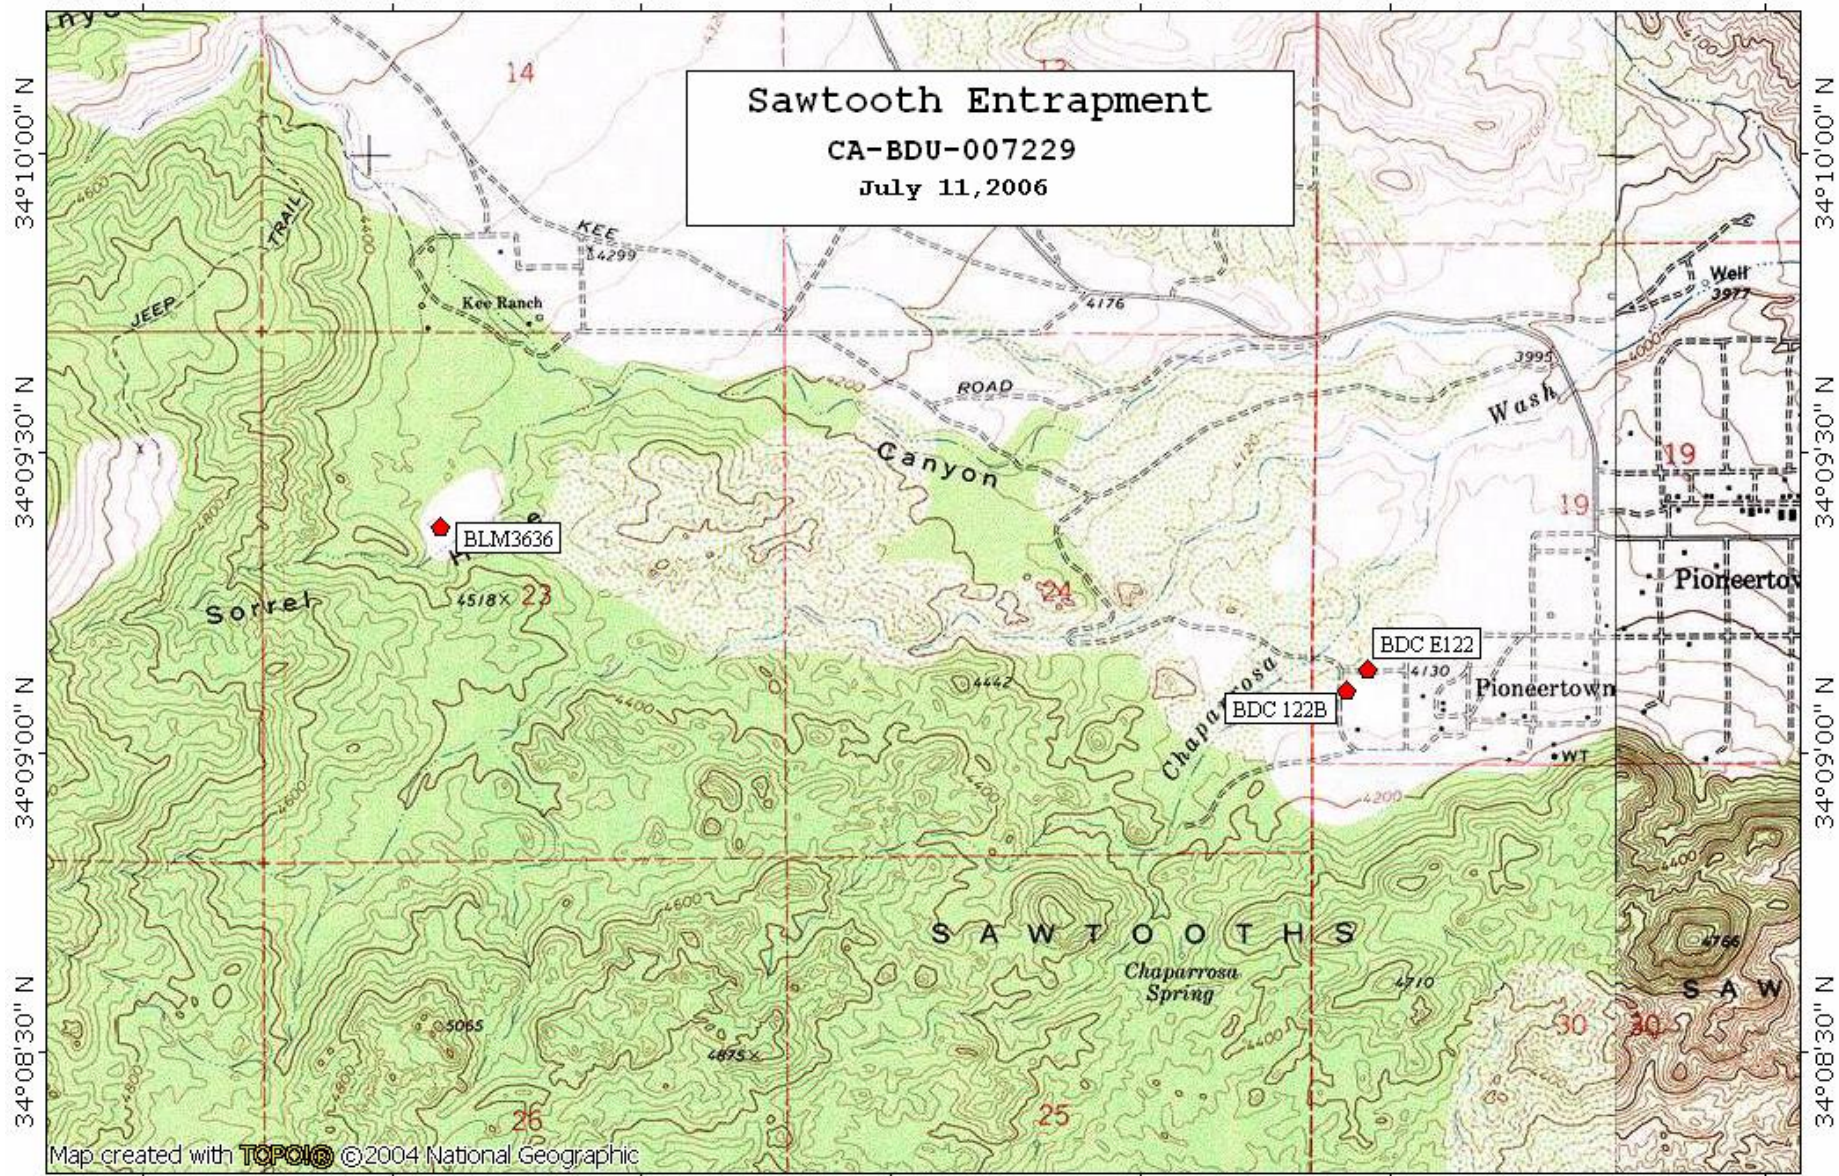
Sawtooth Entrapment
CA-BDU-007229
July 11,2006

34°10'00" N
34°09'30" N
34°09'00" N
34°08'30" N

14
13
JEEP
TRAIL
KEE
4299
Kee Ranch
4176
ROAD
3995
Wash
Well
3977
4000
Canyon
4120
19
19
BLM3636
Sorrel
4518
23
24
4442
4400
4200
BDC E122
4130
BDC 122B
Chaparrosa
Pioneertown
Pioneertow
WT
4400
4600
4800
4600
SAWTOOTHS
Chaparrosa Spring
4710
4766
SAW
30
30
5065
4875
26
25

Map created with TOPO!® ©2004 National Geographic